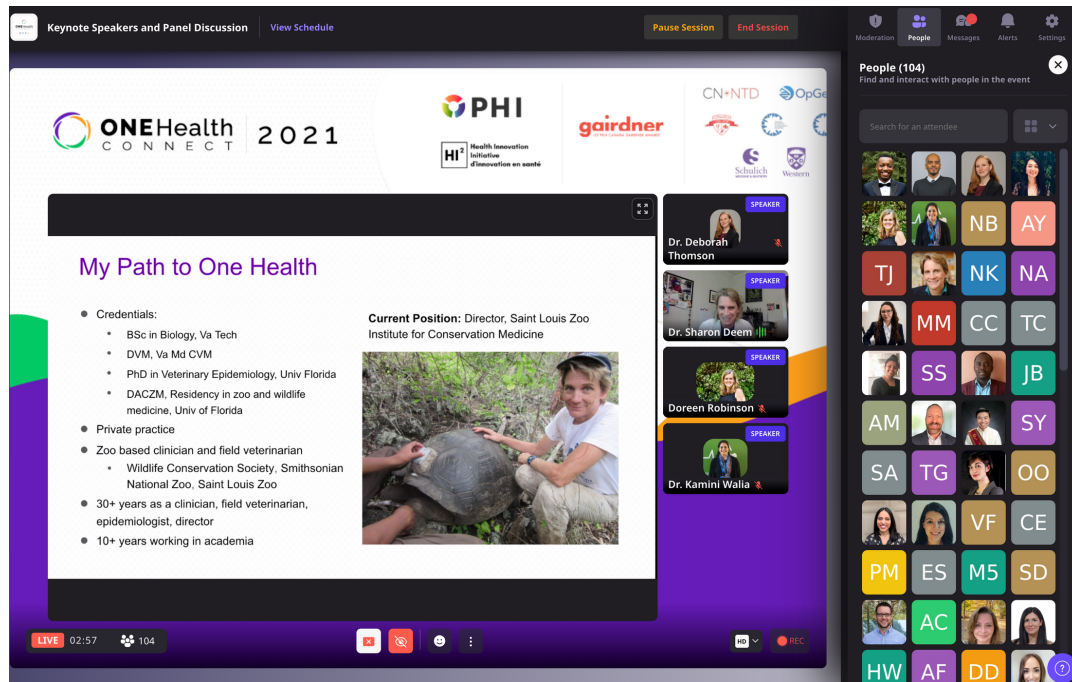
Keynote Speakers and Panel Discussion | View Schedule

Pause Session | End Session

Moderation | People | Messages | Alerts | Settings

People (104)
Find and interact with people in the event

Search for an attendee

ONEHealth CONNECT 2021

PHI

HI² Health Innovation Initiative d'innovation en santé

gairdner

CN-NTD

OpGe

Schulich

Western

SPEAKER
Dr. Deborah Thomson

SPEAKER
Dr. Sharon Deem

SPEAKER
Doreen Robinson

SPEAKER
Dr. Kamini Walia

My Path to One Health

- Credentials:
  - BSc in Biology, Va Tech
  - DVM, Va Md CVM
  - PhD in Veterinary Epidemiology, Univ Florida
  - DACZM, Residency in zoo and wildlife medicine, Univ of Florida
- Private practice
- Zoo based clinician and field veterinarian
  - Wildlife Conservation Society, Smithsonian National Zoo, Saint Louis Zoo
- 30+ years as a clinician, field veterinarian, epidemiologist, director
- 10+ years working in academia

**Current Position:** Director, Saint Louis Zoo Institute for Conservation Medicine

NB AY TJ NK NA MM CC TC SS JB AM SY SA TG OO VF CE PM ES M5 SD AC HW AF DD

LIVE 02:57 104

HD REC